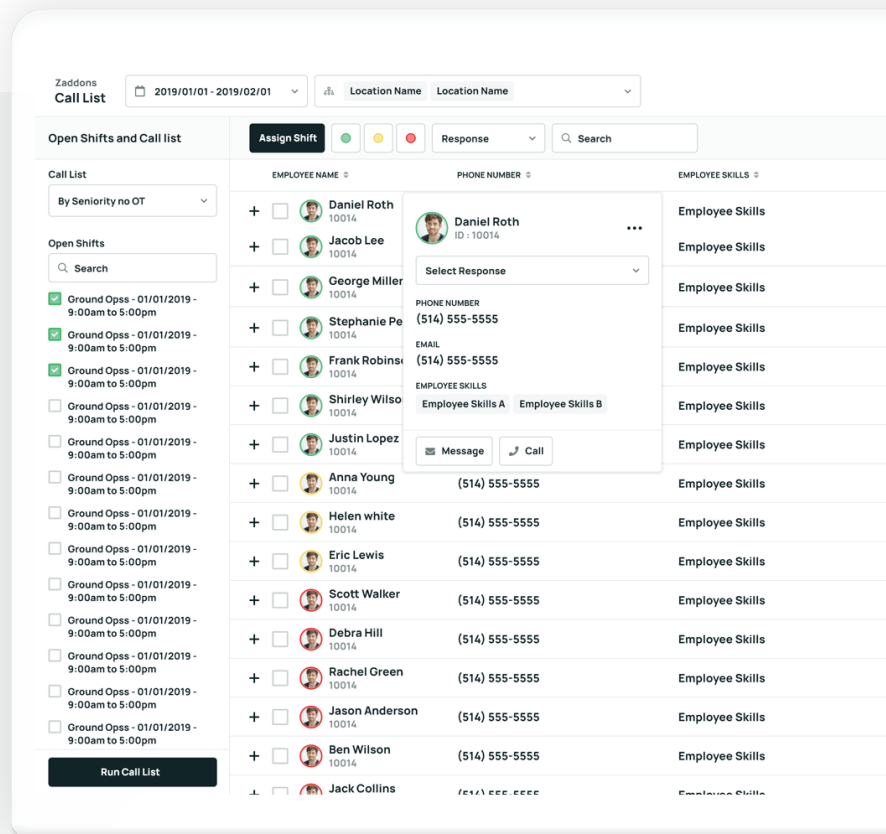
Zaddons
Call List

2019/01/01 - 2019/02/01

Location Name Location Name

Open Shifts and Call list

Assign Shift

Response

Search

Call List

By Seniority no OT

Open Shifts

Search

Ground Opss - 01/01/2019 - 9:00am to 5:00pm
Ground Opss - 01/01/2019 - 9:00am to 5:00pm
Ground Opss - 01/01/2019 - 9:00am to 5:00pm
Ground Opss - 01/01/2019 - 9:00am to 5:00pm
Ground Opss - 01/01/2019 - 9:00am to 5:00pm
Ground Opss - 01/01/2019 - 9:00am to 5:00pm
Ground Opss - 01/01/2019 - 9:00am to 5:00pm
Ground Opss - 01/01/2019 - 9:00am to 5:00pm
Ground Opss - 01/01/2019 - 9:00am to 5:00pm
Ground Opss - 01/01/2019 - 9:00am to 5:00pm
Ground Opss - 01/01/2019 - 9:00am to 5:00pm
Ground Opss - 01/01/2019 - 9:00am to 5:00pm
Ground Opss - 01/01/2019 - 9:00am to 5:00pm

Run Call List

| EMPLOYEE NAME | PHONE NUMBER | EMPLOYEE SKILLS |
|---|---|---|
| Daniel Roth 10014 | | Employee Skills |
| Jacob Lee 10014 | | Employee Skills |
| George Miller 10014 | | Employee Skills |
| Stephanie Pe 10014 | | Employee Skills |
| Frank Robins 10014 | | Employee Skills |
| Shirley Wilso 10014 | | Employee Skills |
| Justin Lopez 10014 | | Employee Skills |
| Anna Young 10014 | (514) 555-5555 | Employee Skills |
| Helen white 10014 | (514) 555-5555 | Employee Skills |
| Eric Lewis 10014 | (514) 555-5555 | Employee Skills |
| Scott Walker 10014 | (514) 555-5555 | Employee Skills |
| Debra Hill 10014 | (514) 555-5555 | Employee Skills |
| Rachel Green 10014 | (514) 555-5555 | Employee Skills |
| Jason Anderson 10014 | (514) 555-5555 | Employee Skills |
| Ben Wilson 10014 | (514) 555-5555 | Employee Skills |
| Jack Collins 10014 | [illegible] | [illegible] |

Daniel Roth
ID : 10014

Select Response

PHONE NUMBER
(514) 555-5555

EMAIL
(514) 555-5555

EMPLOYEE SKILLS
Employee Skills A Employee Skills B

Message Call